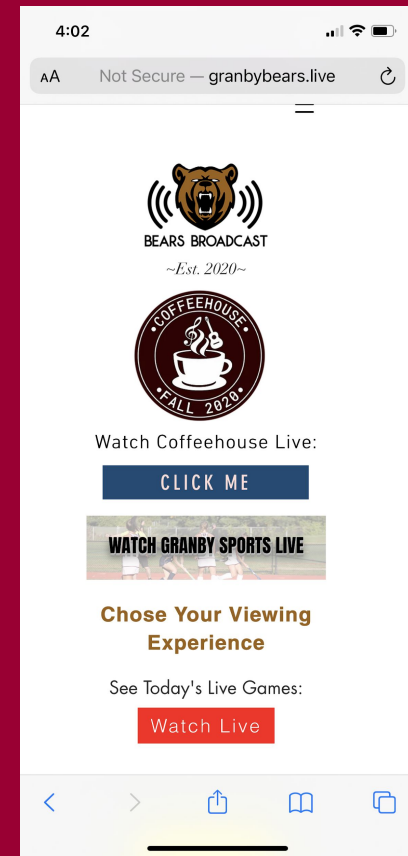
4:02

AA Not Secure — granbybears.live

BEARS BROADCAST

~Est. 2020~

COFFEEHOUSE
FALL 2020

Watch Coffeehouse Live:

CLICK ME

WATCH GRANBY SPORTS LIVE

Chose Your Viewing Experience

See Today's Live Games:

Watch Live